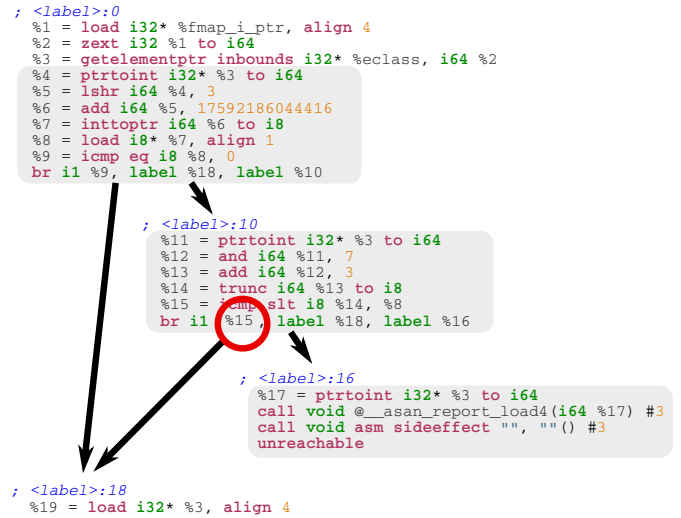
; <label>:0
%1 = load i32* %fmap_i_ptr, align 4
%2 = zext i32 %1 to i64
%3 = getelementptr inbounds i32* %eclass, i64 %2
%4 = ptrtoint i32* %3 to i64
%5 = lshr i64 %4, 3
%6 = add i64 %5, 17592186044416
%7 = inttoptr i64 %6 to i8
%8 = load i8* %7, align 1
%9 = icmp eq i8 %8, 0
br i1 %9, label %18, label %10

; <label>:10
%11 = ptrtoint i32* %3 to i64
%12 = and i64 %11, 7
%13 = add i64 %12, 3
%14 = trunc i64 %13 to i8
%15 = icmp slt i8 %14, %8
br i1 %15, label %18, label %16

; <label>:16
%17 = ptrtoint i32* %3 to i64
call void @__asan_report_load4(i64 %17) #3
call void asm sideeffect "", ""() #3
unreachable

; <label>:18
%19 = load i32* %3, align 4